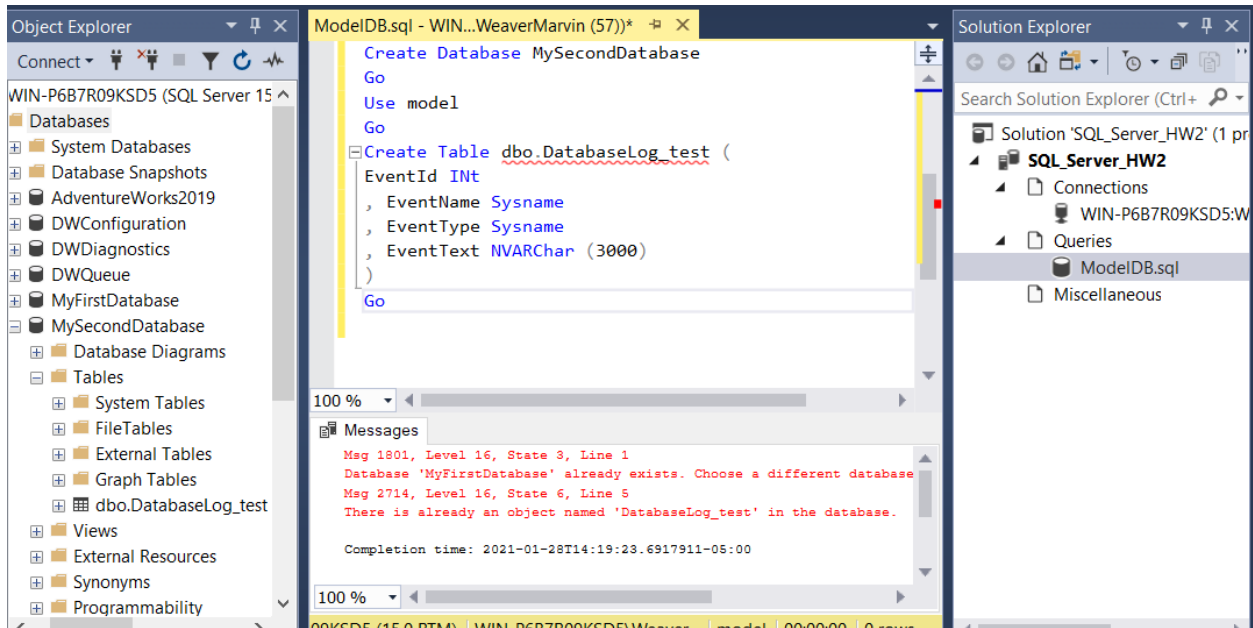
Object Explorer

Connect

WIN-P6B7R09KSD5 (SQL Server 15

Databases
System Databases
Database Snapshots
AdventureWorks2019
DWConfiguration
DWDiagnostics
DWQueue
MyFirstDatabase
MySecondDatabase
Database Diagrams
Tables
System Tables
FileTables
External Tables
Graph Tables
dbo.DatabaseLog_test
Views
External Resources
Synonyms
Programmability

ModelDB.sql - WIN...WeaverMarvin (57))*

Create Database MySecondDatabase
Go
Use model
Go
Create Table dbo.DatabaseLog_test (
EventId INt
, EventName Sysname
, EventType Sysname
, EventText NVARChar (3000)
)
Go

100 %

Messages

Msg 1801, Level 16, State 3, Line 1
Database 'MyFirstDatabase' already exists. Choose a different database
Msg 2714, Level 16, State 6, Line 5
There is already an object named 'DatabaseLog_test' in the database.

Completion time: 2021-01-28T14:19:23.6917911-05:00

100 %

Solution Explorer

Search Solution Explorer (Ctrl+

Solution 'SQL_Server_HW2' (1 pr
SQL_Server_HW2
Connections
WIN-P6B7R09KSD5:W
Queries
ModelDB.sql
Miscellaneous